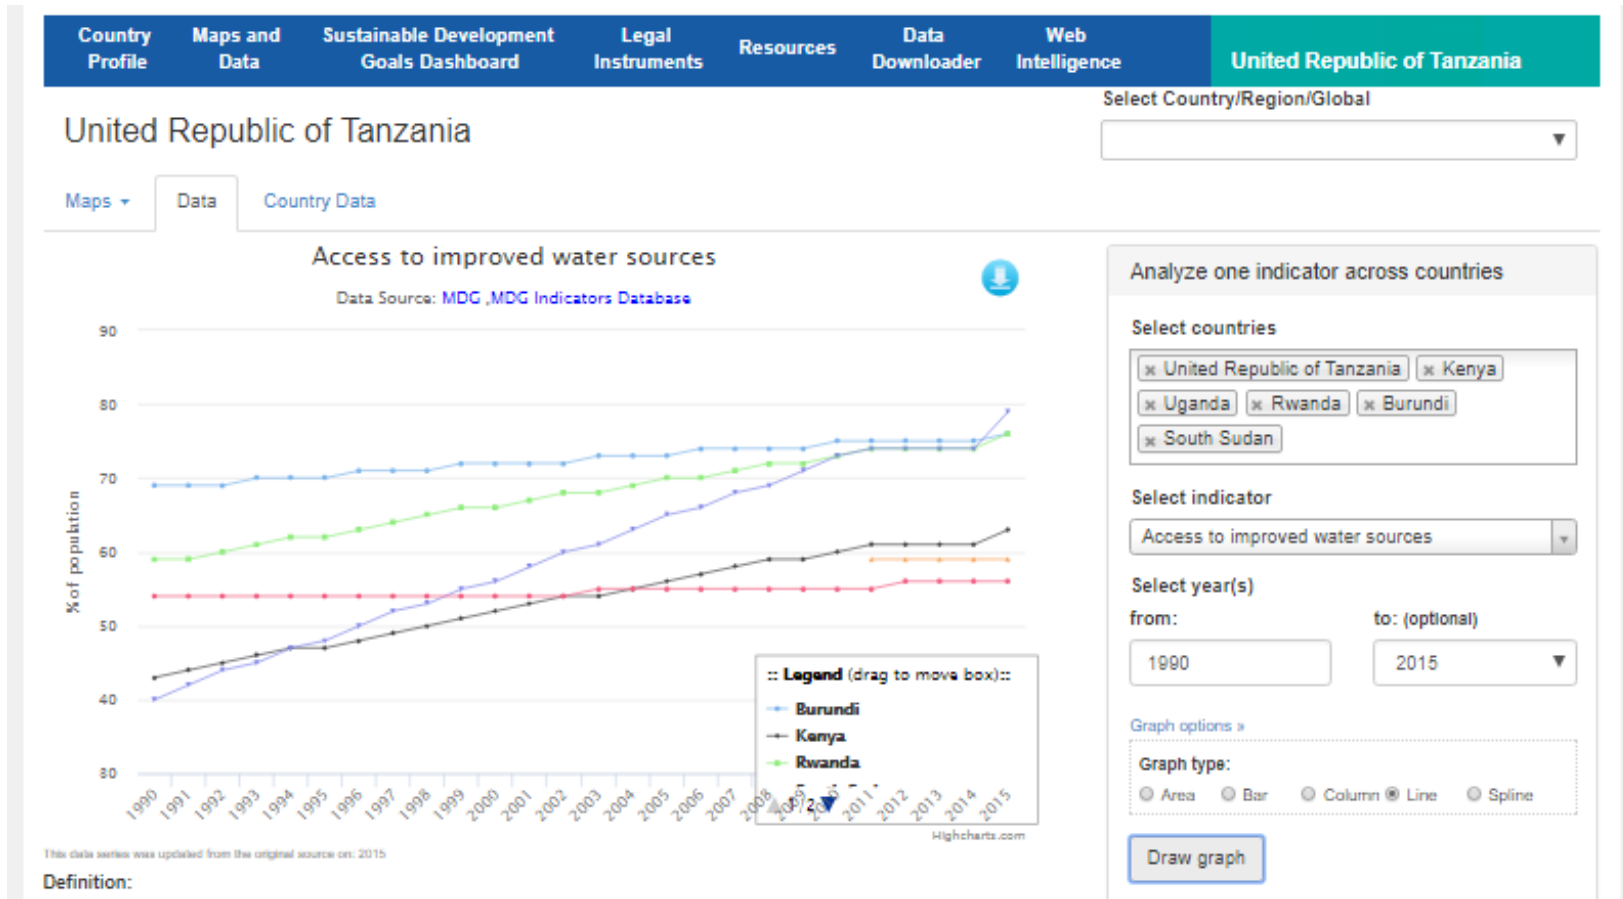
Country Profile | Maps and Data | Sustainable Development Goals Dashboard | Legal Instruments | Resources | Data Downloader | Web Intelligence | United Republic of Tanzania

Select Country/Region/Global

United Republic of Tanzania

Maps | Data | Country Data

Access to improved water sources

Data Source: MDG ,MDG Indicators Database

90
80
70
60
50
40
30

% of population

1990 1991 1992 1993 1994 1995 1996 1997 1998 1999 2000 2001 2002 2003 2004 2005 2006 2007 2008 2011 2012 2013 2014 2015

:: Legend (drag to move box)::
Burundi
Kenya
Rwanda
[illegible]
1/2

Highcharts.com

This data series was updated from the original source on: 2015

Definition:

Analyze one indicator across countries

Select countries

× United Republic of Tanzania × Kenya
× Uganda × Rwanda × Burundi
× South Sudan

Select indicator

Access to improved water sources

Select year(s)

from:
1990

to: (optional)
2015

Graph options »

Graph type:
Area Bar Column Line Spline

Draw graph